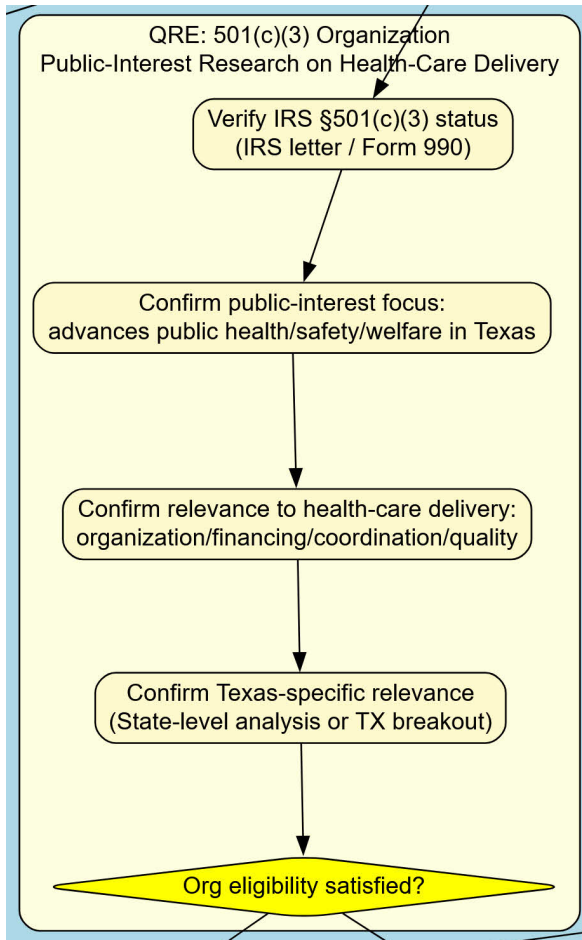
QRE: 501(c)(3) Organization
Public-Interest Research on Health-Care Delivery

Verify IRS §501(c)(3) status
(IRS letter / Form 990)

Confirm public-interest focus:
advances public health/safety/welfare in Texas

Confirm relevance to health-care delivery:
organization/financing/coordination/quality

Confirm Texas-specific relevance
(State-level analysis or TX breakout)

Org eligibility satisfied?